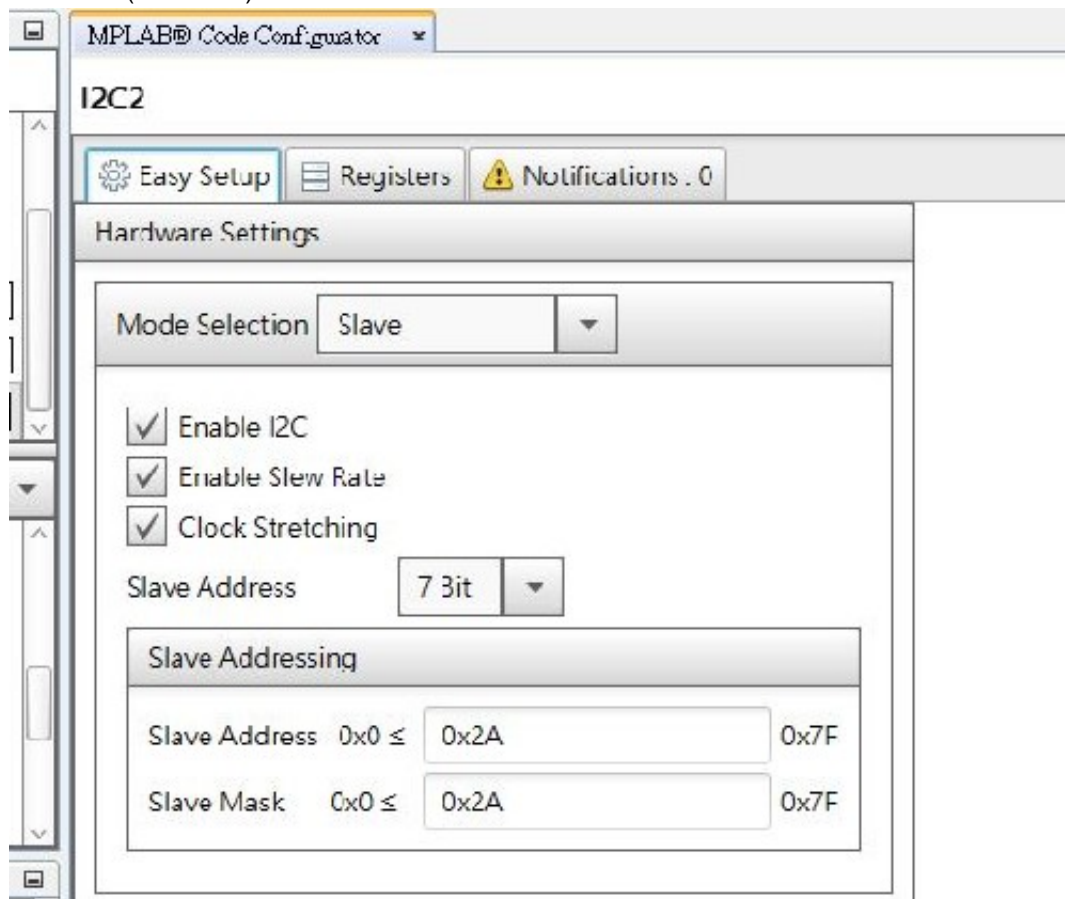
MPLAB® Code Configurator

I2C2

Easy Setup | Registers | Notifications : 0

Hardware Settings

Mode Selection Slave

Enable I2C
Enable Slew Rate
Clock Stretching

Slave Address 7 Bit

Slave Addressing

Slave Address 0x0 ≤ 0x2A 0x7F
Slave Mask 0x0 ≤ 0x2A 0x7F